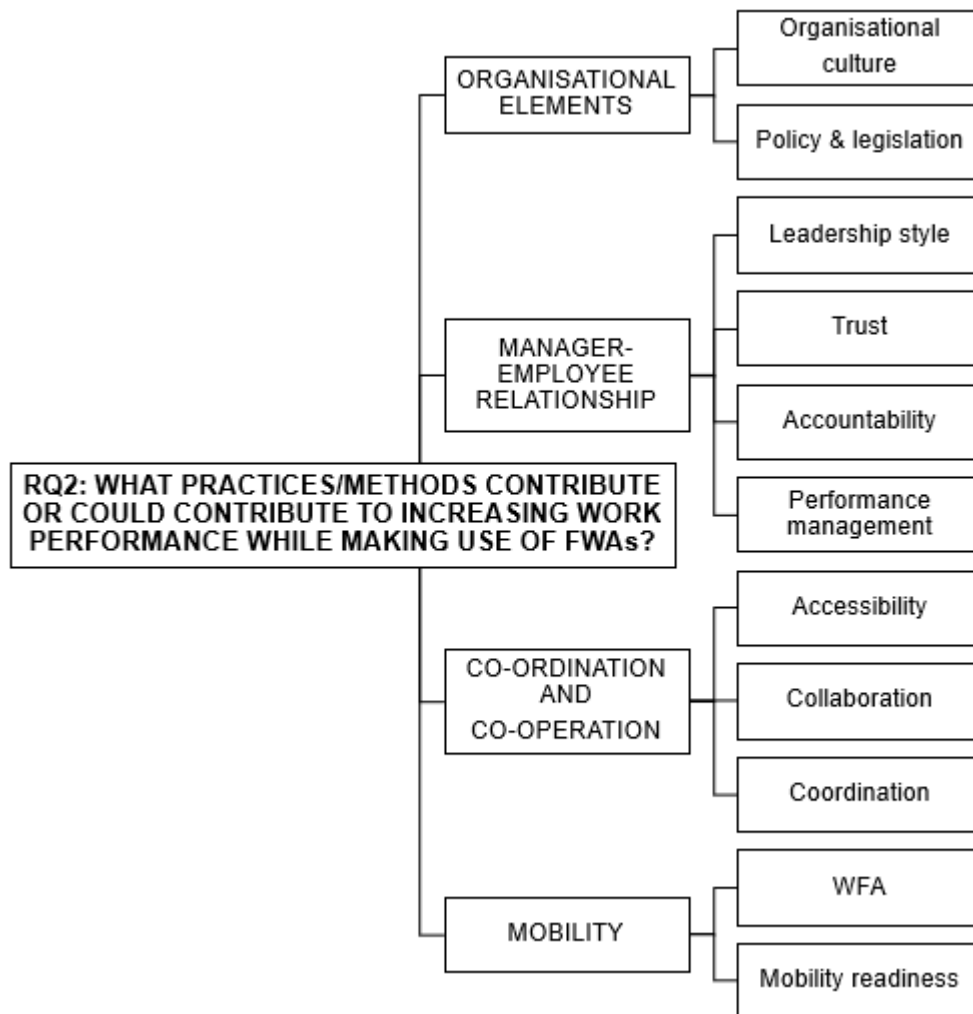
RQ2: WHAT PRACTICES/METHODS CONTRIBUTE OR COULD CONTRIBUTE TO INCREASING WORK PERFORMANCE WHILE MAKING USE OF FWAs?

ORGANISATIONAL ELEMENTS

Organisational culture

Policy & legislation

MANAGER-EMPLOYEE RELATIONSHIP

Leadership style

Trust

Accountability

Performance management

CO-ORDINATION AND CO-OPERATION

Accessibility

Collaboration

Coordination

MOBILITY

WFA

Mobility readiness